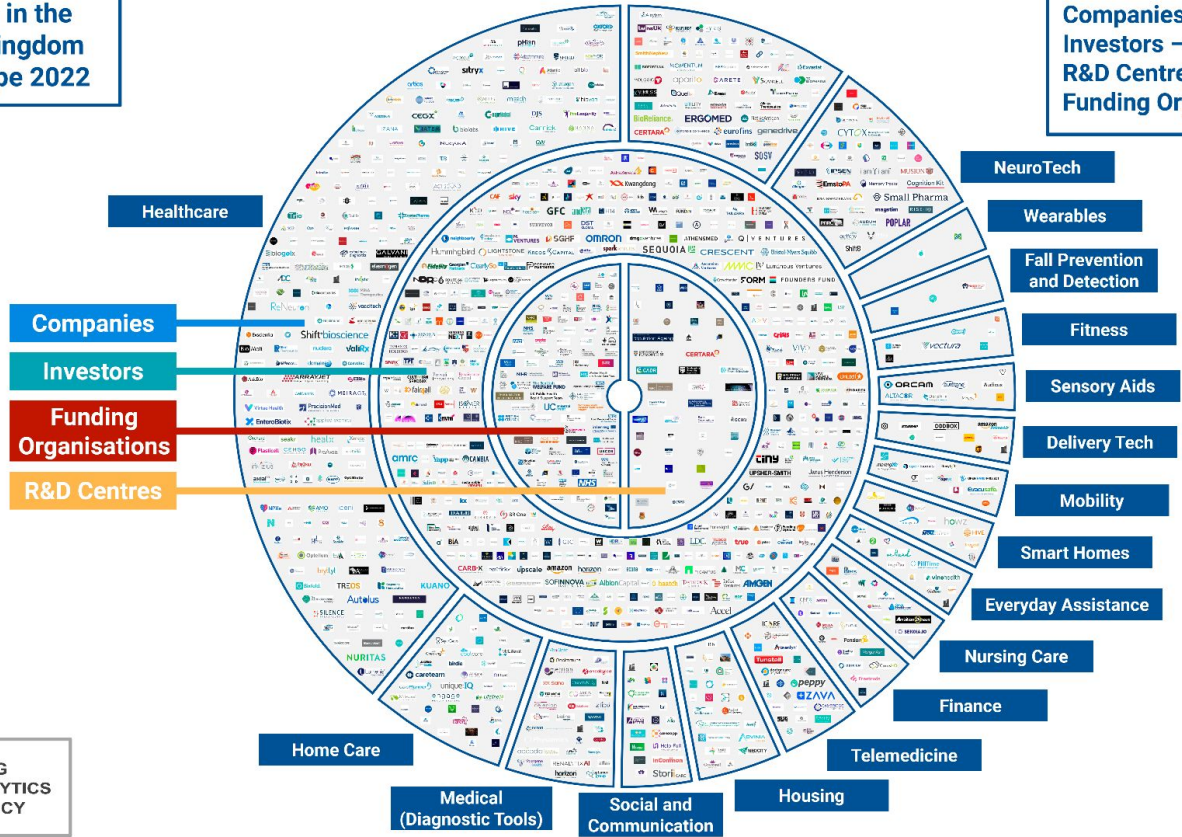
in the
ingdom
pe 2022

Companies
Investors –
R&D Centre
Funding Or

Healthcare

Companies

Investors

Funding Organisations

R&D Centres

NeuroTech

Wearables

Fall Prevention and Detection

Fitness

Sensory Aids

Delivery Tech

Mobility

Smart Homes

Everyday Assistance

Nursing Care

Finance

Telemedicine

Housing

Social and Communication

Medical (Diagnostic Tools)

Home Care

G
YTICS
CY

sitryx
CEGX
Shift bioscience
valiRx
ARRAYJET
PrecisionMed
EnteroBiotix
Autolus
NURITAS
KUANO
TREOS
amrc
CAMBIA
OMRON
SEQUOIA
CRESCENT
FOUNDERS FUND
Hummingbird
GFC
SGHF
LIGHTSTONE
tiny
UPSHER-SMITH
Janus Henderson
CARBOK
upscale
amazon
horizon
SOFINNOVA
AlbionCapital
AMGEN
Accel
LDC
true
NHS
CERTARA
ERGOMED
eurofins
genedrive
BioReliance
CERTARA
apollo
ARETE
CYTOX
Small Pharma
POPLAR
MUSION
voctura
ORCAM
ALTACOR
howz
peppy
ZAVA
careteam
unique IQ
birdie
Stori
inCommon
Hub Hull